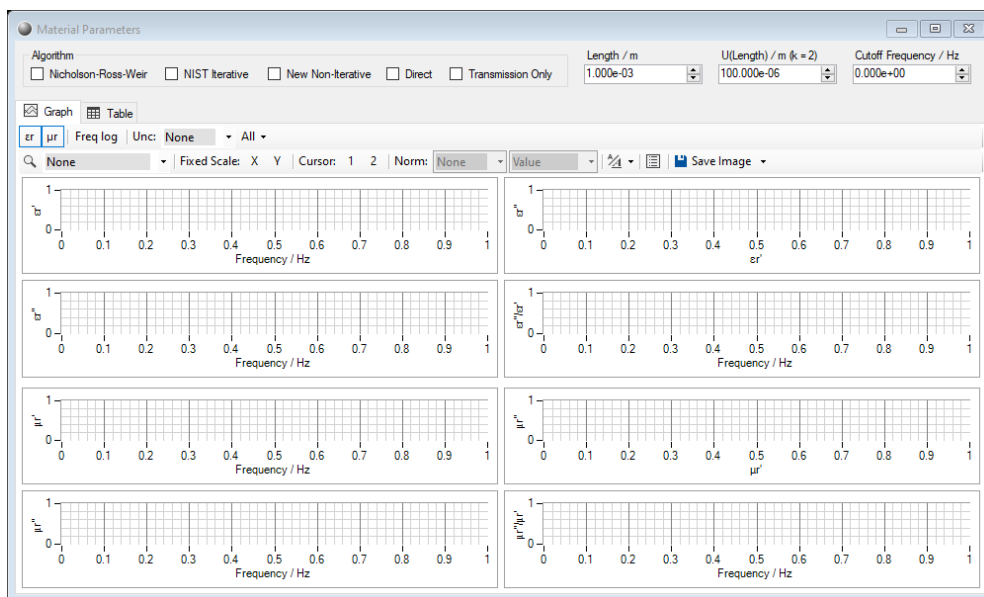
Material Parameters

Algorithm
Nicholson-Ross-Weir NIST Iterative New Non-Iterative Direct Transmission Only

Length / m
1.000e-03

U(Length) / m (k = 2)
100.000e-06

Cutoff Frequency / Hz
0.000e+00

Graph Table

εr μr Freq log Unc: None All

None Fixed Scale: X Y Cursor: 1 2 Norm: None Value Save Image

1 0 εr' 0 0.1 0.2 0.3 0.4 0.5 0.6 0.7 0.8 0.9 1 Frequency / Hz

1 0 εr'' 0 0.1 0.2 0.3 0.4 0.5 0.6 0.7 0.8 0.9 1 εr'

1 0 εr'' 0 0.1 0.2 0.3 0.4 0.5 0.6 0.7 0.8 0.9 1 Frequency / Hz

1 0 εr''/εr' 0 0.1 0.2 0.3 0.4 0.5 0.6 0.7 0.8 0.9 1 Frequency / Hz

1 0 μr' 0 0.1 0.2 0.3 0.4 0.5 0.6 0.7 0.8 0.9 1 Frequency / Hz

1 0 μr'' 0 0.1 0.2 0.3 0.4 0.5 0.6 0.7 0.8 0.9 1 μr'

1 0 μr'' 0 0.1 0.2 0.3 0.4 0.5 0.6 0.7 0.8 0.9 1 Frequency / Hz

1 0 μr''/μr' 0 0.1 0.2 0.3 0.4 0.5 0.6 0.7 0.8 0.9 1 Frequency / Hz